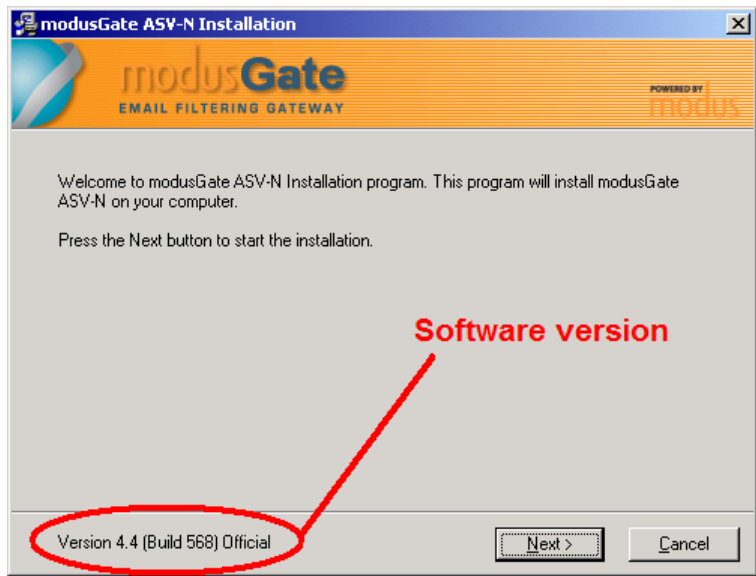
modusGate ASV-N Installation

modusGate
EMAIL FILTERING GATEWAY

POWERED BY
modus

Welcome to modusGate ASV-N Installation program. This program will install modusGate ASV-N on your computer.

Press the Next button to start the installation.

Software version

Version 4.4 (Build 568) Official

Next >

Cancel